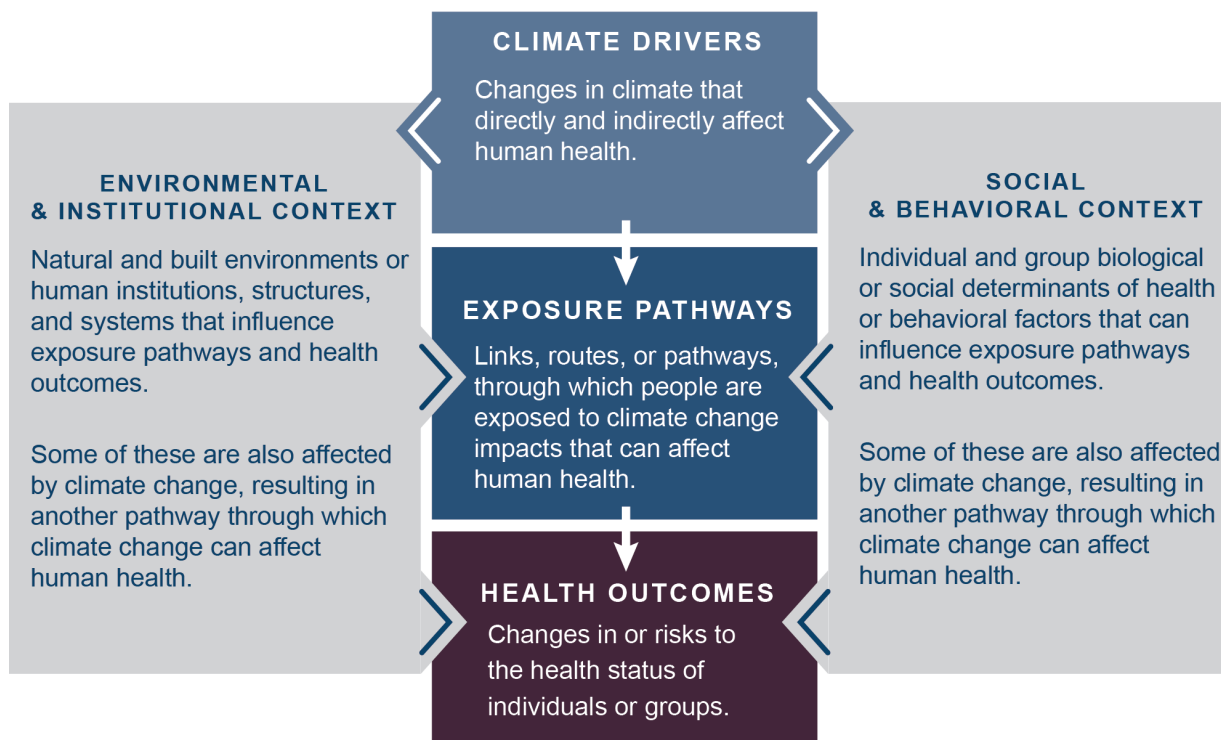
CLIMATE DRIVERS

Changes in climate that directly and indirectly affect human health.

ENVIRONMENTAL & INSTITUTIONAL CONTEXT

Natural and built environments or human institutions, structures, and systems that influence exposure pathways and health outcomes.

Some of these are also affected by climate change, resulting in another pathway through which climate change can affect human health.

EXPOSURE PATHWAYS

Links, routes, or pathways, through which people are exposed to climate change impacts that can affect human health.

HEALTH OUTCOMES

Changes in or risks to the health status of individuals or groups.

SOCIAL & BEHAVIORAL CONTEXT

Individual and group biological or social determinants of health or behavioral factors that can influence exposure pathways and health outcomes.

Some of these are also affected by climate change, resulting in another pathway through which climate change can affect human health.